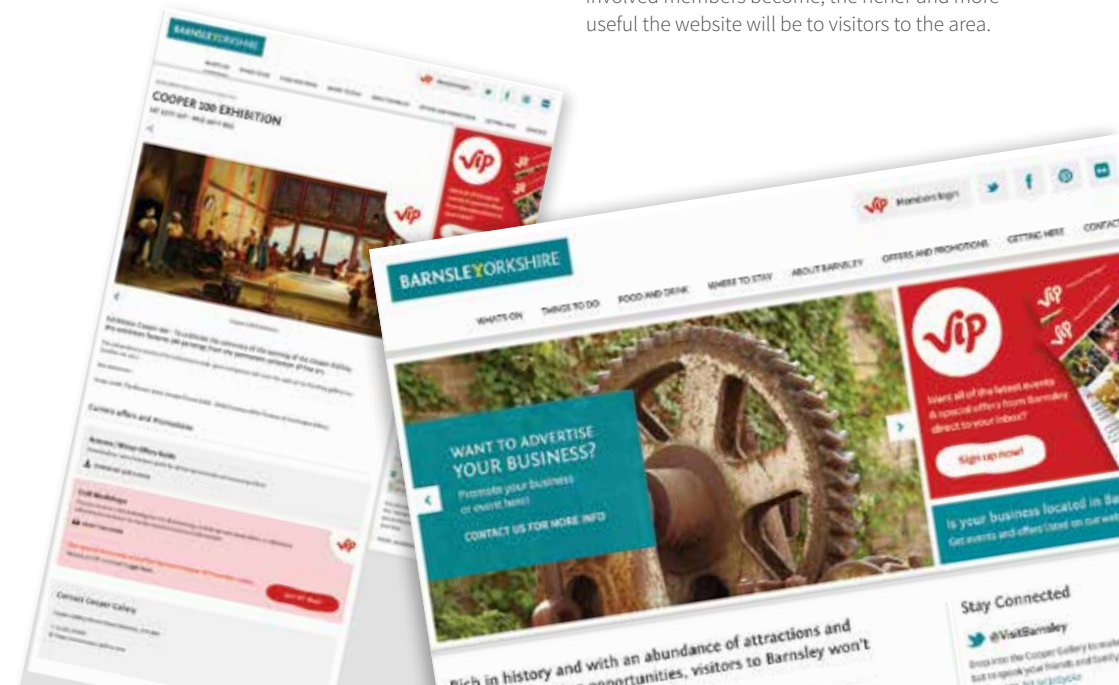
involved members become, the richer and more useful the website will be to visitors to the area.

BARNSLEYORKSHIRE

COOPER 100 EXHIBITION

vip

Current offers and Promotions

Contact Cooper Gallery

vip Members login

BARNSLEYORKSHIRE

WHATS ON THINGS TO DO FOOD AND DRINK WHERE TO STAY ABOUT BARNSLEY OFFERS AND PROMOTIONS GETTING HERE CONTACT

WANT TO ADVERTISE YOUR BUSINESS?

Promote your business or event here!

CONTACT US FOR MORE INFO

vip

Want all of the latest events & special offers from Barnsley direct to your inbox?

Sign up now!

Is your business located in Ba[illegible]

Get events and offers listed on our we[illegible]

Stay Connected

@VisitBarnsley

Rich in history and with an abundance of attractions and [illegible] opportunities, visitors to Barnsley won't